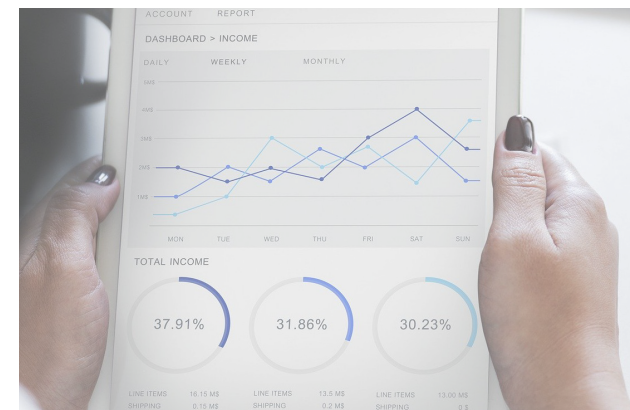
ACCOUNT REPORT

DASHBOARD > INCOME

DAILY WEEKLY MONTHLY

5M$
4M$
3M$
2M$
1M$

MON TUE WED THU FRI SAT SUN

TOTAL INCOME

37.91%

31.86%

30.23%

LINE ITEMS 16.15 M$
SHIPPING 0.15 M$

LINE ITEMS 13.5 M$
SHIPPING 0.2 M$

LINE ITEMS 13.00 M$
SHIPPING 0 $